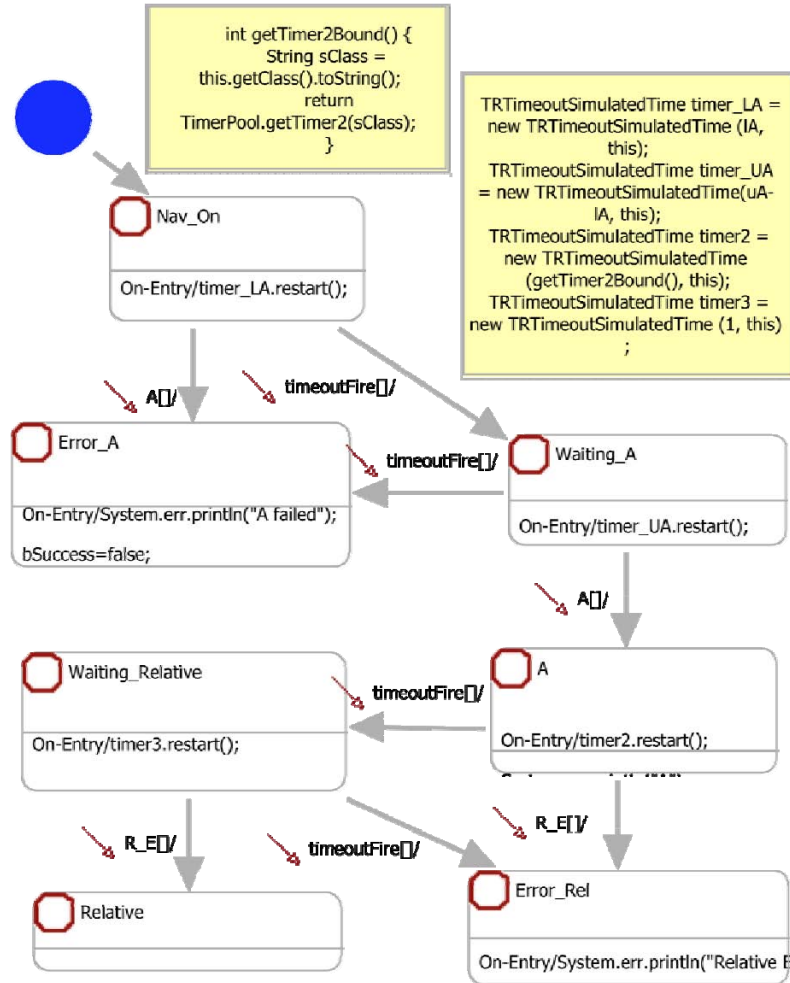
int getTimer2Bound() {
String sClass = this.getClass().toString();
return TimerPool.getTimer2(sClass);
}

TRTimeoutSimulatedTime timer_LA = new TRTimeoutSimulatedTime (lA, this);
TRTimeoutSimulatedTime timer_UA = new TRTimeoutSimulatedTime(uA-lA, this);
TRTimeoutSimulatedTime timer2 = new TRTimeoutSimulatedTime (getTimer2Bound(), this);
TRTimeoutSimulatedTime timer3 = new TRTimeoutSimulatedTime (1, this) ;

Nav_On

On-Entry/timer_LA.restart();

A[]/

timeoutFire[]/

Error_A

On-Entry/System.err.println("A failed");

bSuccess=false;

timeoutFire[]/

Waiting_A

On-Entry/timer_UA.restart();

A[]/

Waiting_Relative

On-Entry/timer3.restart();

timeoutFire[]/

A

On-Entry/timer2.restart();

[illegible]

R_E[]/

R_E[]/

timeoutFire[]/

Relative

Error_Rel

On-Entry/System.err.println("Relative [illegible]